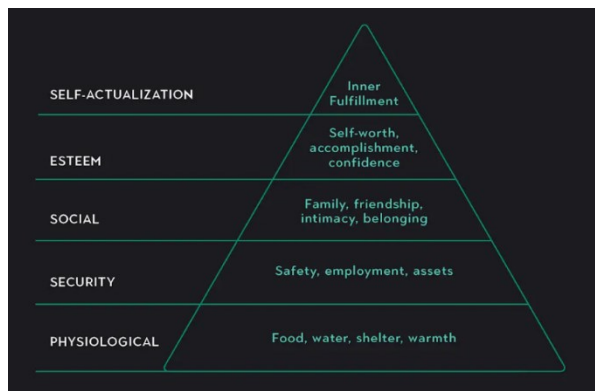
SELF-ACTUALIZATION

Inner Fulfillment

ESTEEM

Self-worth, accomplishment, confidence

SOCIAL

Family, friendship, intimacy, belonging

SECURITY

Safety, employment, assets

PHYSIOLOGICAL

Food, water, shelter, warmth